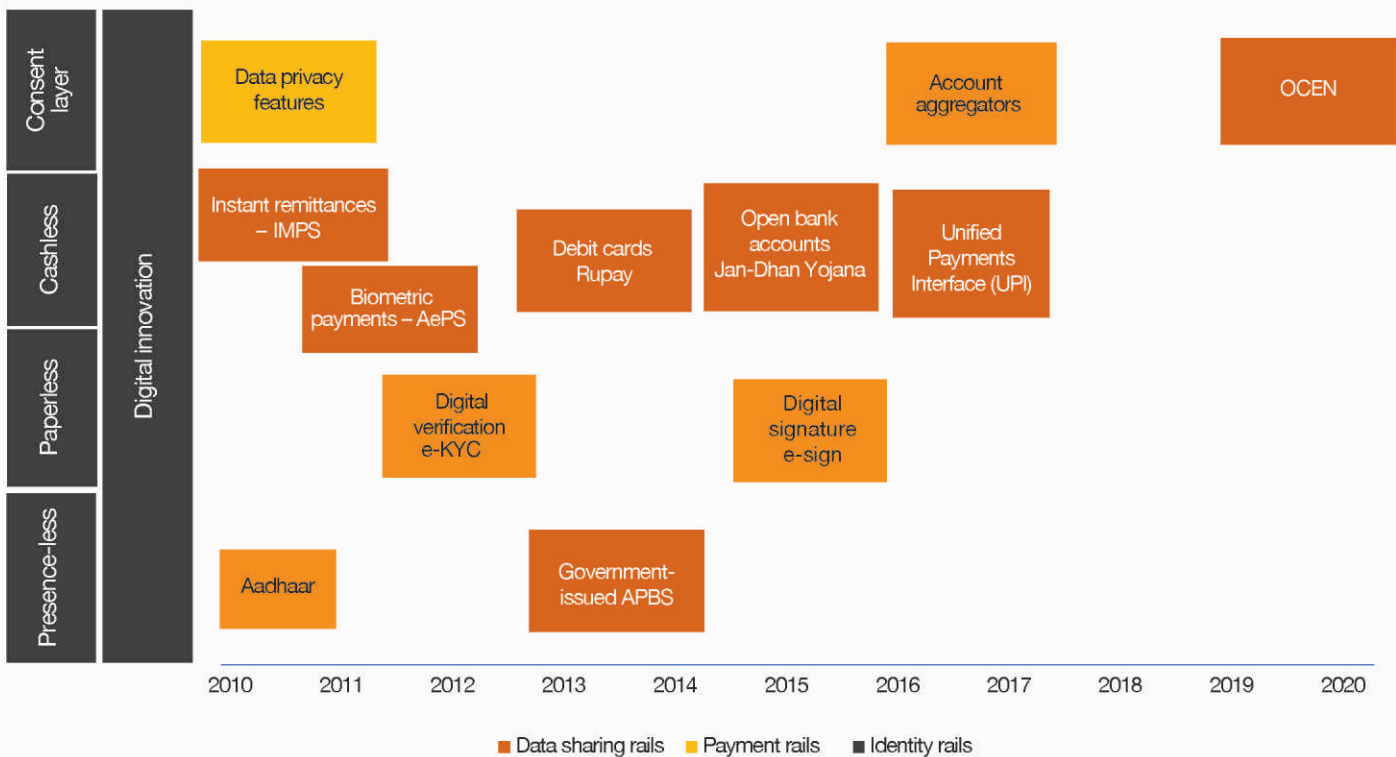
Consent layer

Cashless

Paperless

Presence-less

Digital innovation

Data privacy features

Account aggregators

OCEN

Instant remittances – IMPS

Debit cards Rupay

Open bank accounts Jan-Dhan Yojana

Unified Payments Interface (UPI)

Biometric payments – AePS

Digital verification e-KYC

Digital signature e-sign

Aadhaar

Government-issued APBS

2010 2011 2012 2013 2014 2015 2016 2017 2018 2019 2020

Data sharing rails Payment rails Identity rails